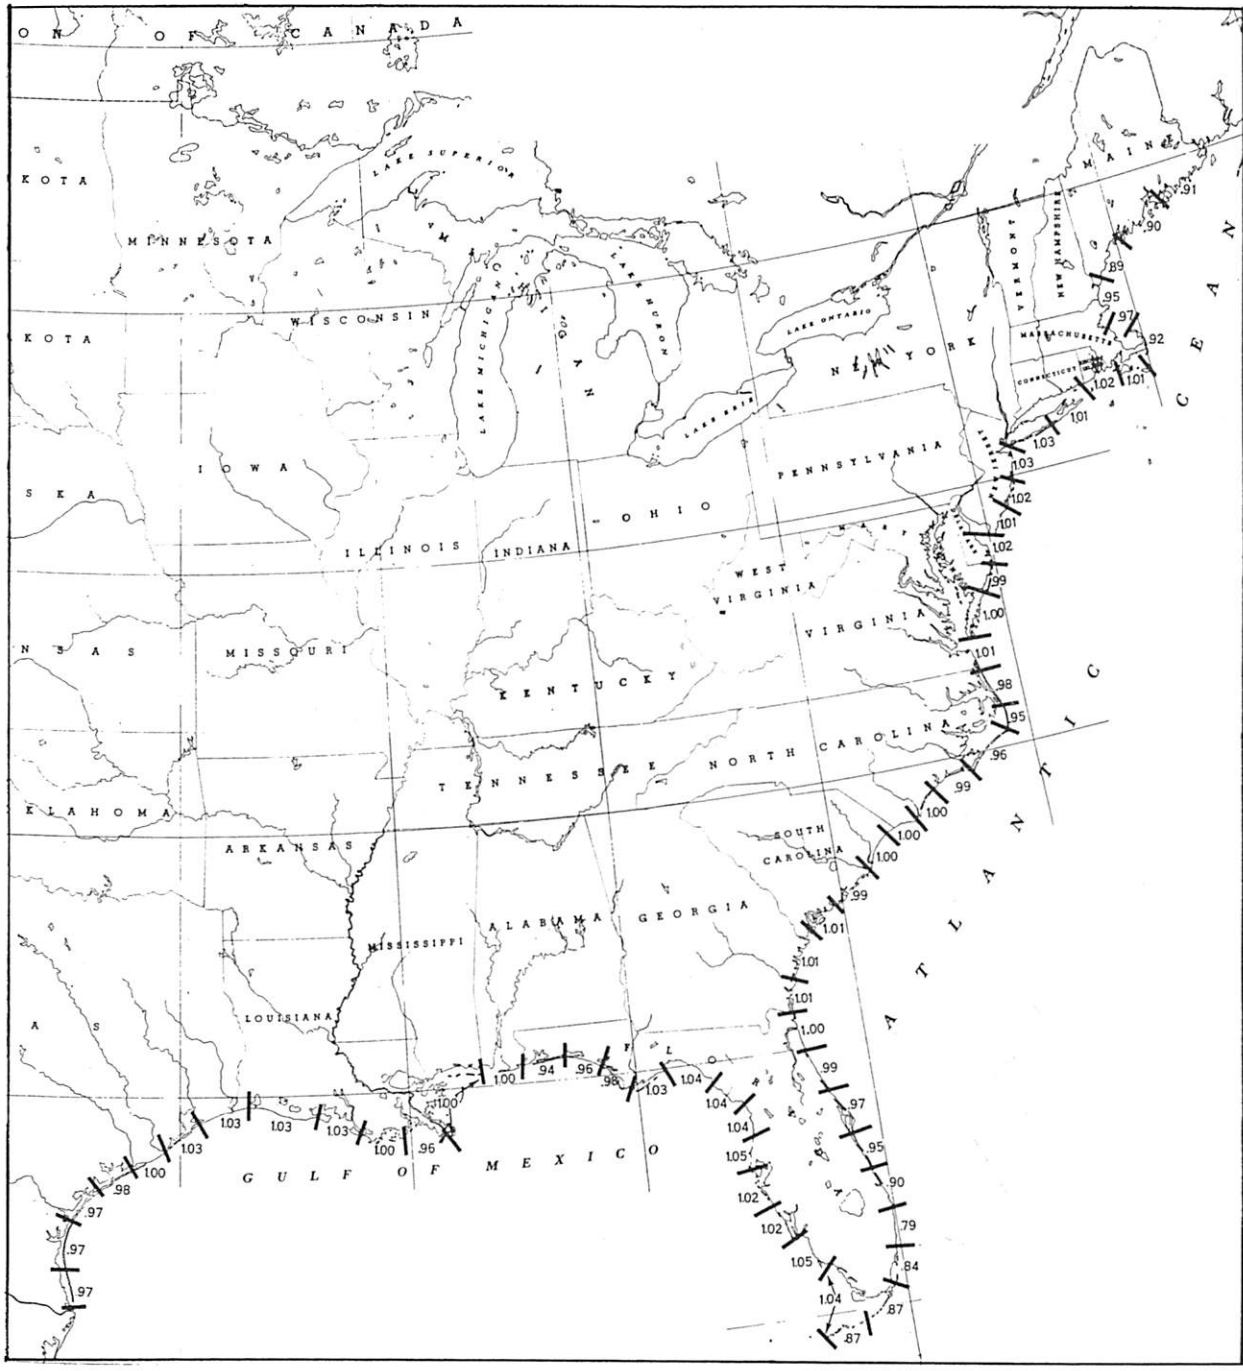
ON OF CANADA

KOTA
MINNESOTA
KOTA
WISCONSIN
LAKE SUPERIOR
MICHIGAN
LAKE MICHIGAN
LAKE HURON
LAKE ONTARIO
LAKE ERIE
NEW YORK
MAINE
VERMONT
NEW HAMPSHIRE
MASSACHUSETTS
CONNECTICUT
PENNSYLVANIA
SKA
IOWA
OHIO
ILLINOIS
INDIANA
WEST VIRGINIA
VIRGINIA
NSAS
MISSOURI
KENTUCKY
TENNESSEE
NORTH CAROLINA
KLAHOMA
ARKANSAS
SOUTH CAROLINA
MISSISSIPPI
ALABAMA
GEORGIA
LOUISIANA
AS
FLORIDA
GULF OF MEXICO
ATLANTIC OCEAN

.91
.90
.89
.95
.97
.92
1.02
1.01
1.01
1.03
1.03
1.02
1.01
1.02
.99
1.00
1.01
.98
.95
.96
.99
1.00
1.00
1.00
.99
1.01
1.01
1.01
1.00
.99
.97
.95
.90
.79
.84
.87
.87
1.04
1.05
1.02
1.02
1.05
1.04
1.04
1.04
1.03
.98
.96
.94
1.00
1.00
.96
1.00
1.03
1.03
1.03
1.03
1.00
.98
.97
.97
.97